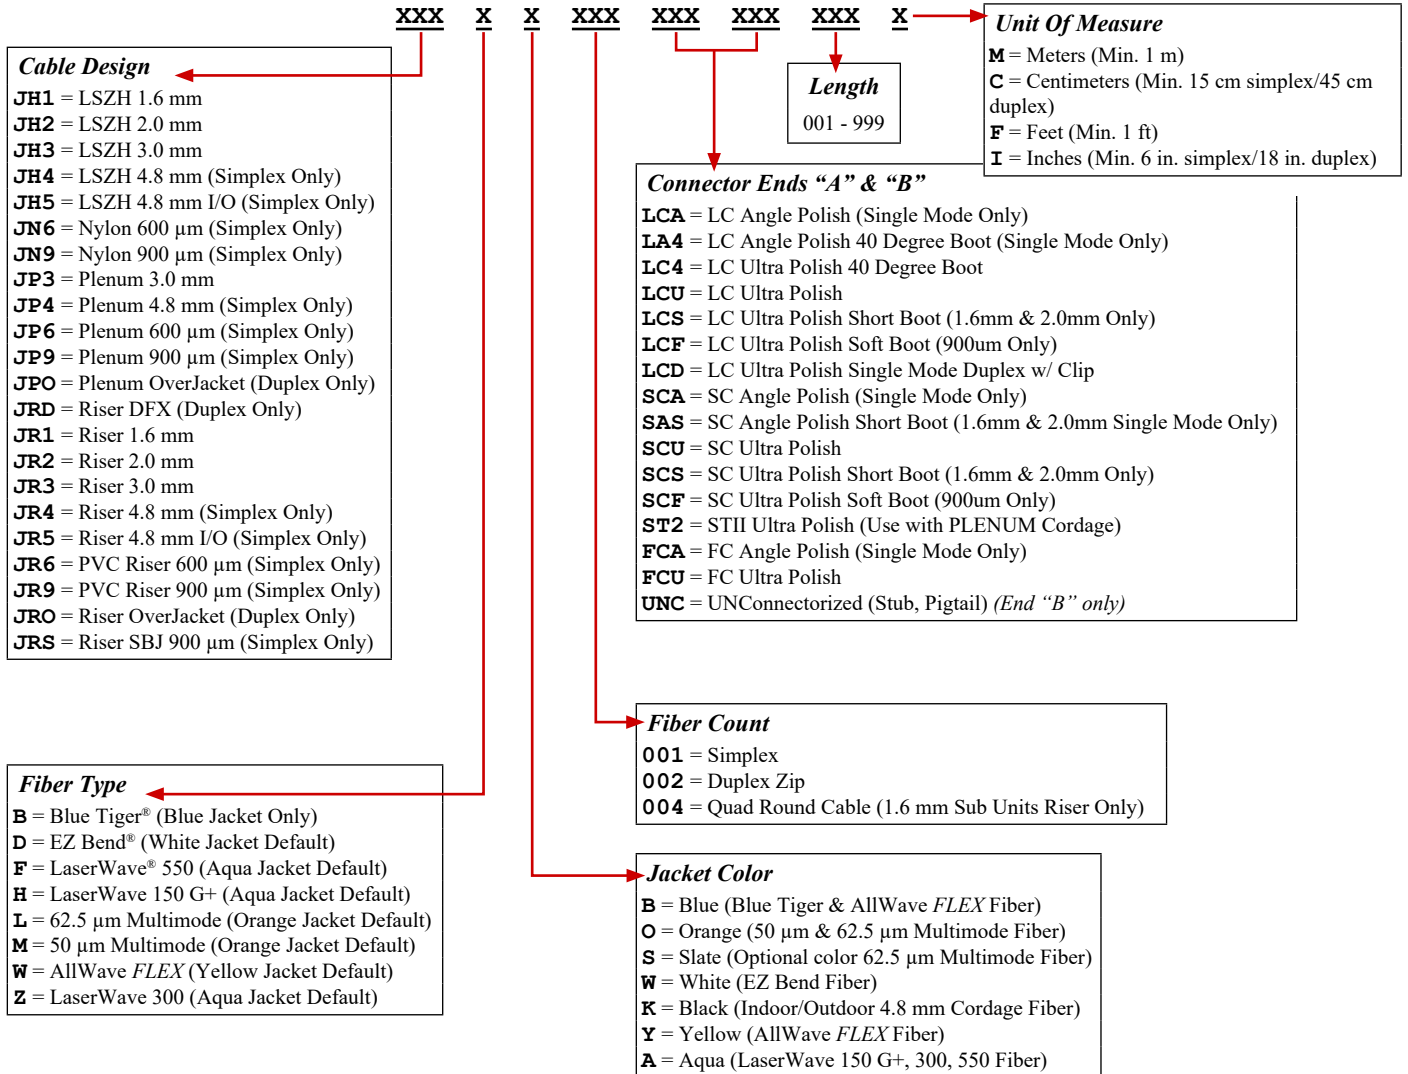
XXX X X XXX XXX XXX XXX X

Unit Of Measure
M = Meters (Min. 1 m)
C = Centimeters (Min. 15 cm simplex/45 cm duplex)
F = Feet (Min. 1 ft)
I = Inches (Min. 6 in. simplex/18 in. duplex)

Cable Design
JH1 = LSZH 1.6 mm
JH2 = LSZH 2.0 mm
JH3 = LSZH 3.0 mm
JH4 = LSZH 4.8 mm (Simplex Only)
JH5 = LSZH 4.8 mm I/O (Simplex Only)
JN6 = Nylon 600 µm (Simplex Only)
JN9 = Nylon 900 µm (Simplex Only)
JP3 = Plenum 3.0 mm
JP4 = Plenum 4.8 mm (Simplex Only)
JP6 = Plenum 600 µm (Simplex Only)
JP9 = Plenum 900 µm (Simplex Only)
JPO = Plenum OverJacket (Duplex Only)
JRD = Riser DFX (Duplex Only)
JR1 = Riser 1.6 mm
JR2 = Riser 2.0 mm
JR3 = Riser 3.0 mm
JR4 = Riser 4.8 mm (Simplex Only)
JR5 = Riser 4.8 mm I/O (Simplex Only)
JR6 = PVC Riser 600 µm (Simplex Only)
JR9 = PVC Riser 900 µm (Simplex Only)
JRO = Riser OverJacket (Duplex Only)
JRS = Riser SBJ 900 µm (Simplex Only)

Length
001 - 999

Connector Ends “A” & “B”
LCA = LC Angle Polish (Single Mode Only)
LA4 = LC Angle Polish 40 Degree Boot (Single Mode Only)
LC4 = LC Ultra Polish 40 Degree Boot
LCU = LC Ultra Polish
LCS = LC Ultra Polish Short Boot (1.6mm & 2.0mm Only)
LCF = LC Ultra Polish Soft Boot (900um Only)
LCD = LC Ultra Polish Single Mode Duplex w/ Clip
SCA = SC Angle Polish (Single Mode Only)
SAS = SC Angle Polish Short Boot (1.6mm & 2.0mm Single Mode Only)
SCU = SC Ultra Polish
SCS = SC Ultra Polish Short Boot (1.6mm & 2.0mm Only)
SCF = SC Ultra Polish Soft Boot (900um Only)
ST2 = STII Ultra Polish (Use with PLENUM Cordage)
FCA = FC Angle Polish (Single Mode Only)
FCU = FC Ultra Polish
UNC = UNConnectorized (Stub, Pigtail) (End “B” only)

Fiber Count
001 = Simplex
002 = Duplex Zip
004 = Quad Round Cable (1.6 mm Sub Units Riser Only)

Fiber Type
B = Blue Tiger® (Blue Jacket Only)
D = EZ Bend® (White Jacket Default)
F = LaserWave® 550 (Aqua Jacket Default)
H = LaserWave 150 G+ (Aqua Jacket Default)
L = 62.5 µm Multimode (Orange Jacket Default)
M = 50 µm Multimode (Orange Jacket Default)
W = AllWave FLEX (Yellow Jacket Default)
Z = LaserWave 300 (Aqua Jacket Default)

Jacket Color
B = Blue (Blue Tiger & AllWave FLEX Fiber)
O = Orange (50 µm & 62.5 µm Multimode Fiber)
S = Slate (Optional color 62.5 µm Multimode Fiber)
W = White (EZ Bend Fiber)
K = Black (Indoor/Outdoor 4.8 mm Cordage Fiber)
Y = Yellow (AllWave FLEX Fiber)
A = Aqua (LaserWave 150 G+, 300, 550 Fiber)